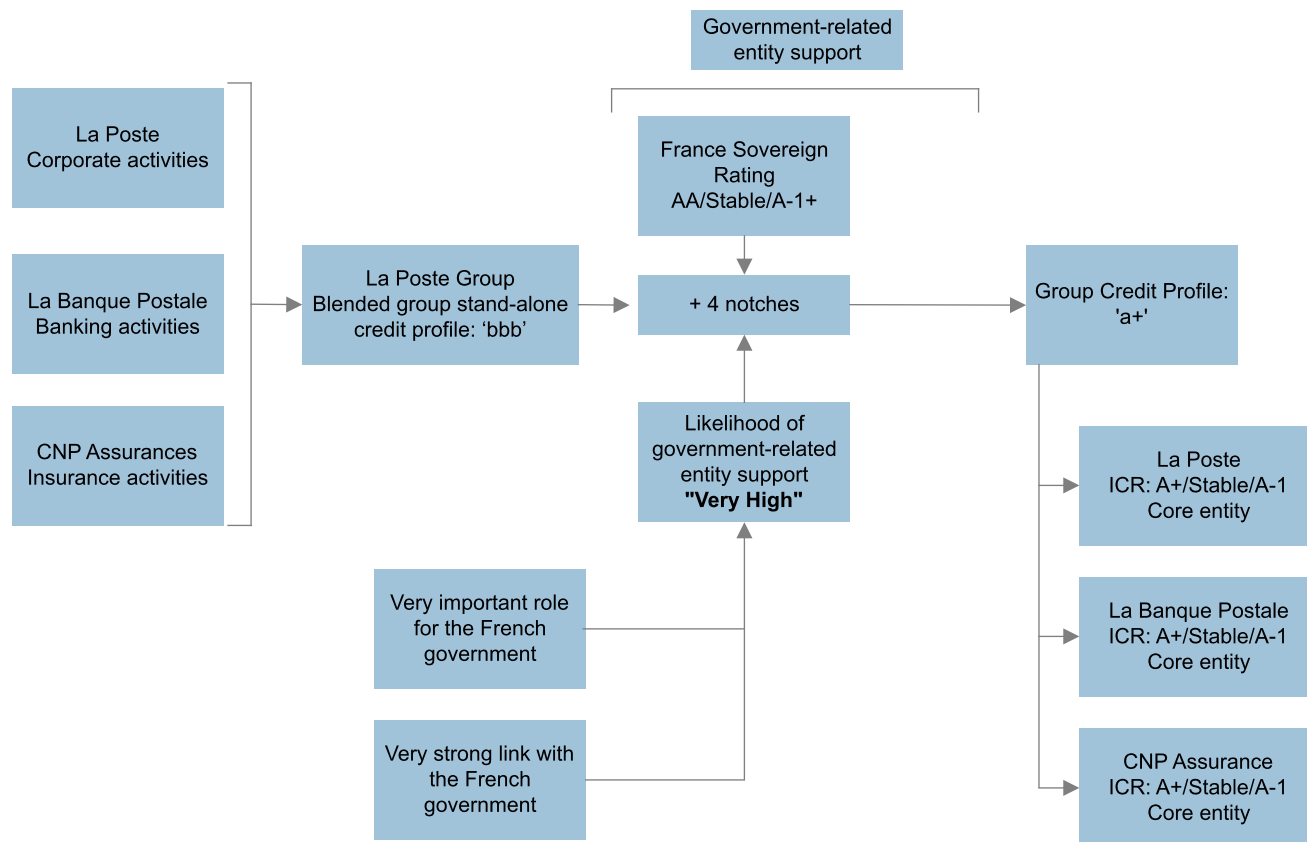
Government-related entity support

La Poste
Corporate activities

La Banque Postale
Banking activities

CNP Assurances
Insurance activities

La Poste Group
Blended group stand-alone credit profile: ‘bbb’

France Sovereign Rating
AA/Stable/A-1+

+ 4 notches

Likelihood of government-related entity support
**"Very High"**

Very important role for the French government

Very strong link with the French government

Group Credit Profile: 'a+'

La Poste
ICR: A+/Stable/A-1
Core entity

La Banque Postale
ICR: A+/Stable/A-1
Core entity

CNP Assurance
ICR: A+/Stable/A-1
Core entity